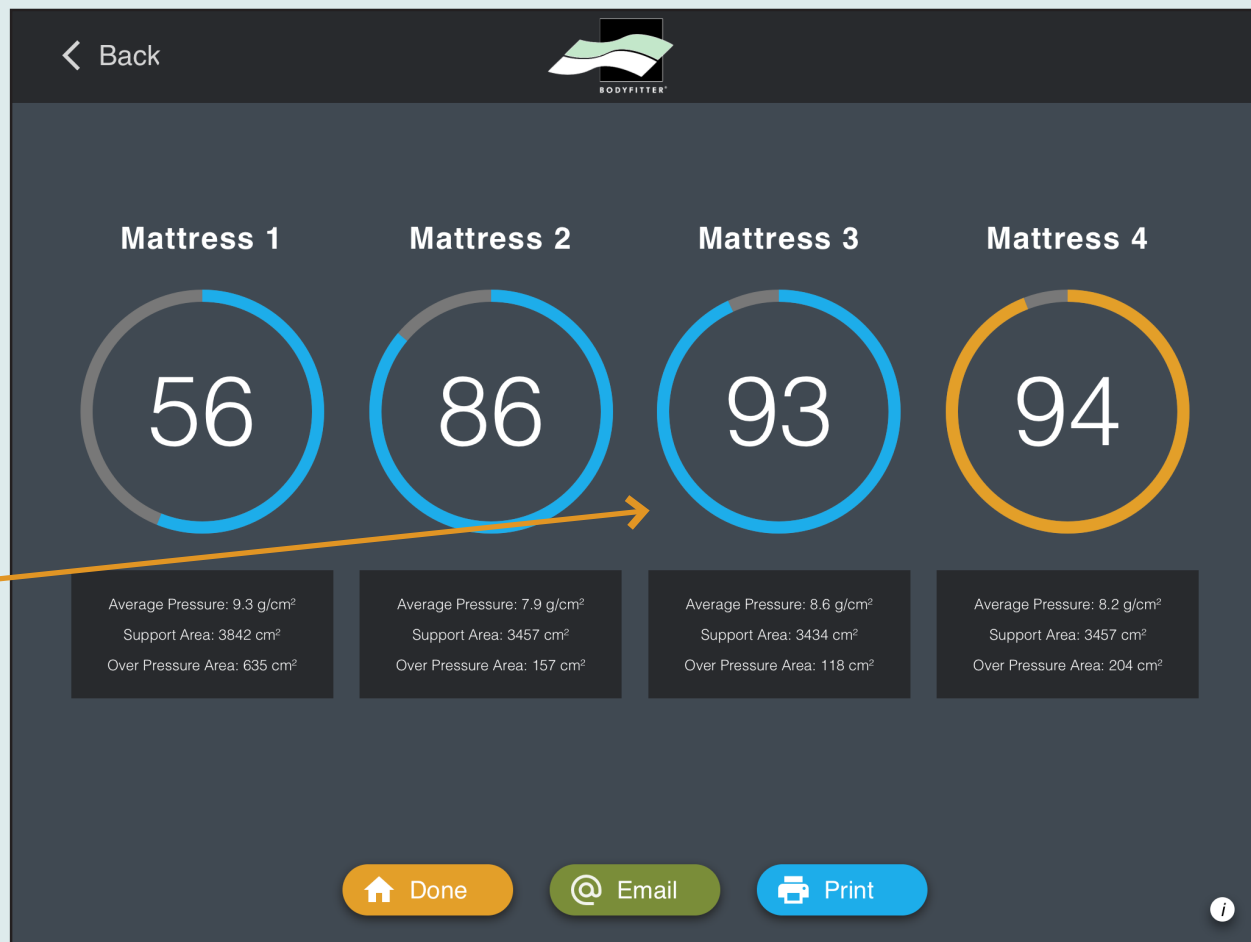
Back

BODYFITTER®

Mattress 1

56

Average Pressure: 9.3 g/cm²
Support Area: 3842 cm²
Over Pressure Area: 635 cm²

Mattress 2

86

Average Pressure: 7.9 g/cm²
Support Area: 3457 cm²
Over Pressure Area: 157 cm²

Mattress 3

93

Average Pressure: 8.6 g/cm²
Support Area: 3434 cm²
Over Pressure Area: 118 cm²

Mattress 4

94

Average Pressure: 8.2 g/cm²
Support Area: 3457 cm²
Over Pressure Area: 204 cm²

Done

Email

Print

i